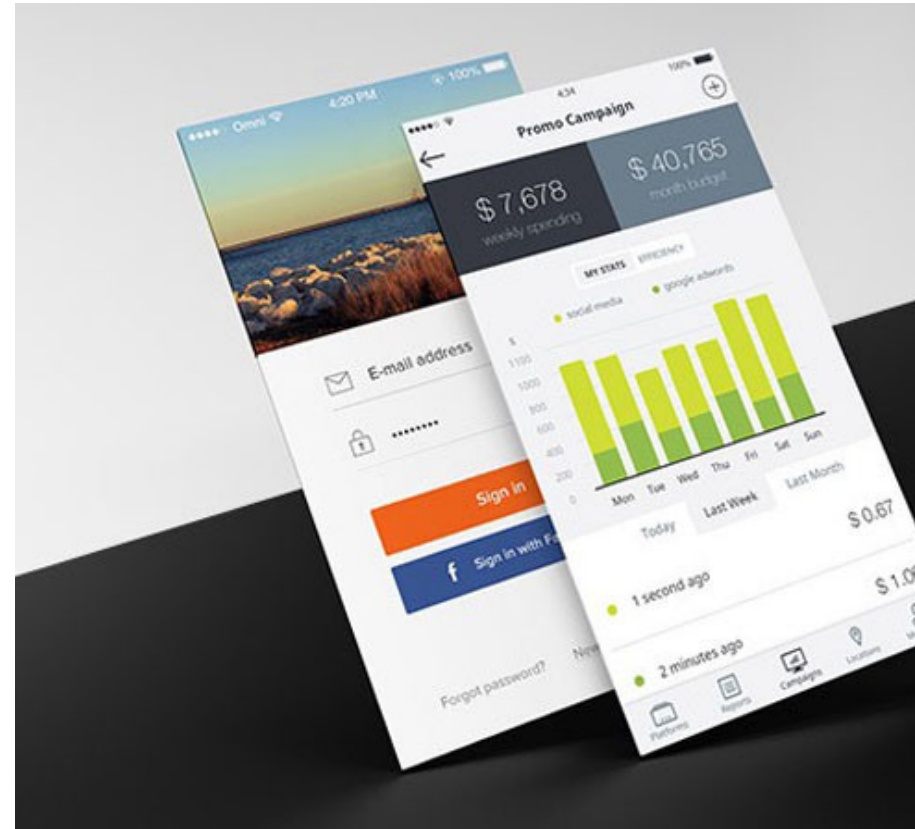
•••• Omni 4:20 PM 100%

E-mail address

••••••••

Sign in

f Sign in with F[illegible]

Forgot password? New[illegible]

4:34 100%

Promo Campaign

$ 7,678
weekly spending

$ 40,765
month budget

MY STATS EFFICIENCY

social media google adwords

$
1100
1000
800
600
400
200
0

Mon Tue Wed Thu Fri Sat Sun

Today Last Week Last Month

$ 0.67

1 second ago $ 1.0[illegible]

2 minutes ago

Platforms Reports Campaigns Locations M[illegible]